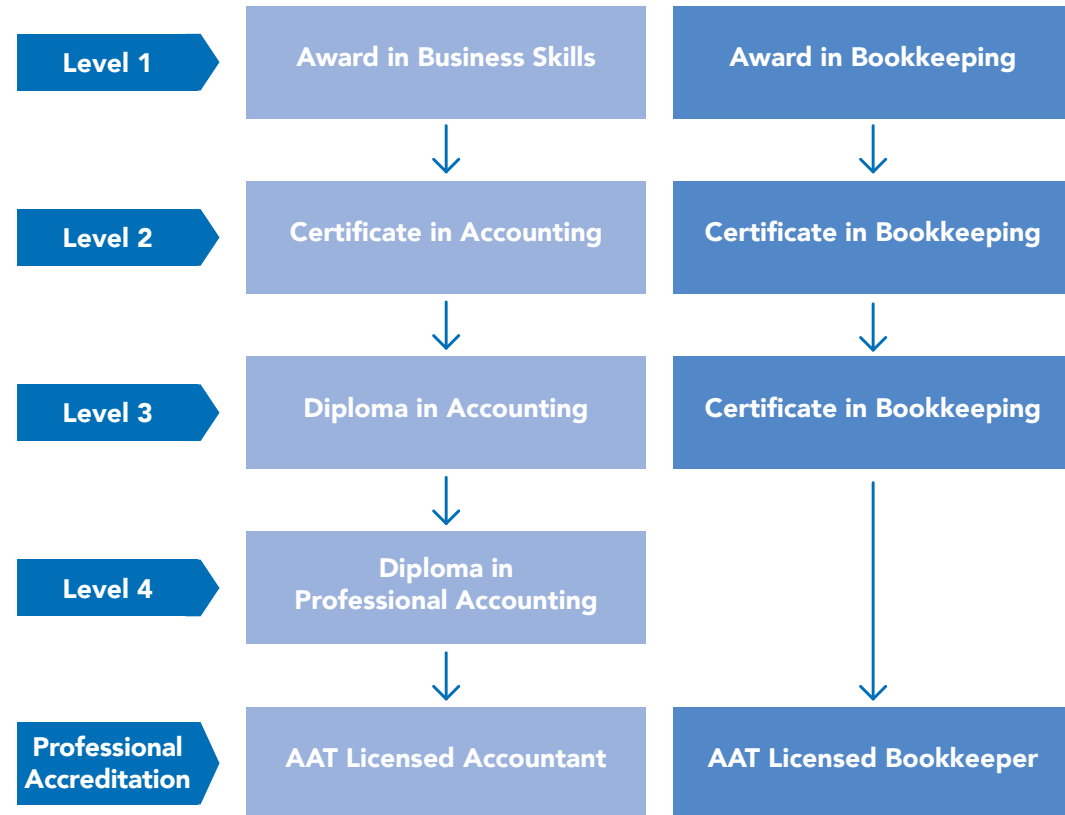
Level 1

Award in Business Skills

Award in Bookkeeping

Level 2

Certificate in Accounting

Certificate in Bookkeeping

Level 3

Diploma in Accounting

Certificate in Bookkeeping

Level 4

Diploma in Professional Accounting

Professional Accreditation

AAT Licensed Accountant

AAT Licensed Bookkeeper